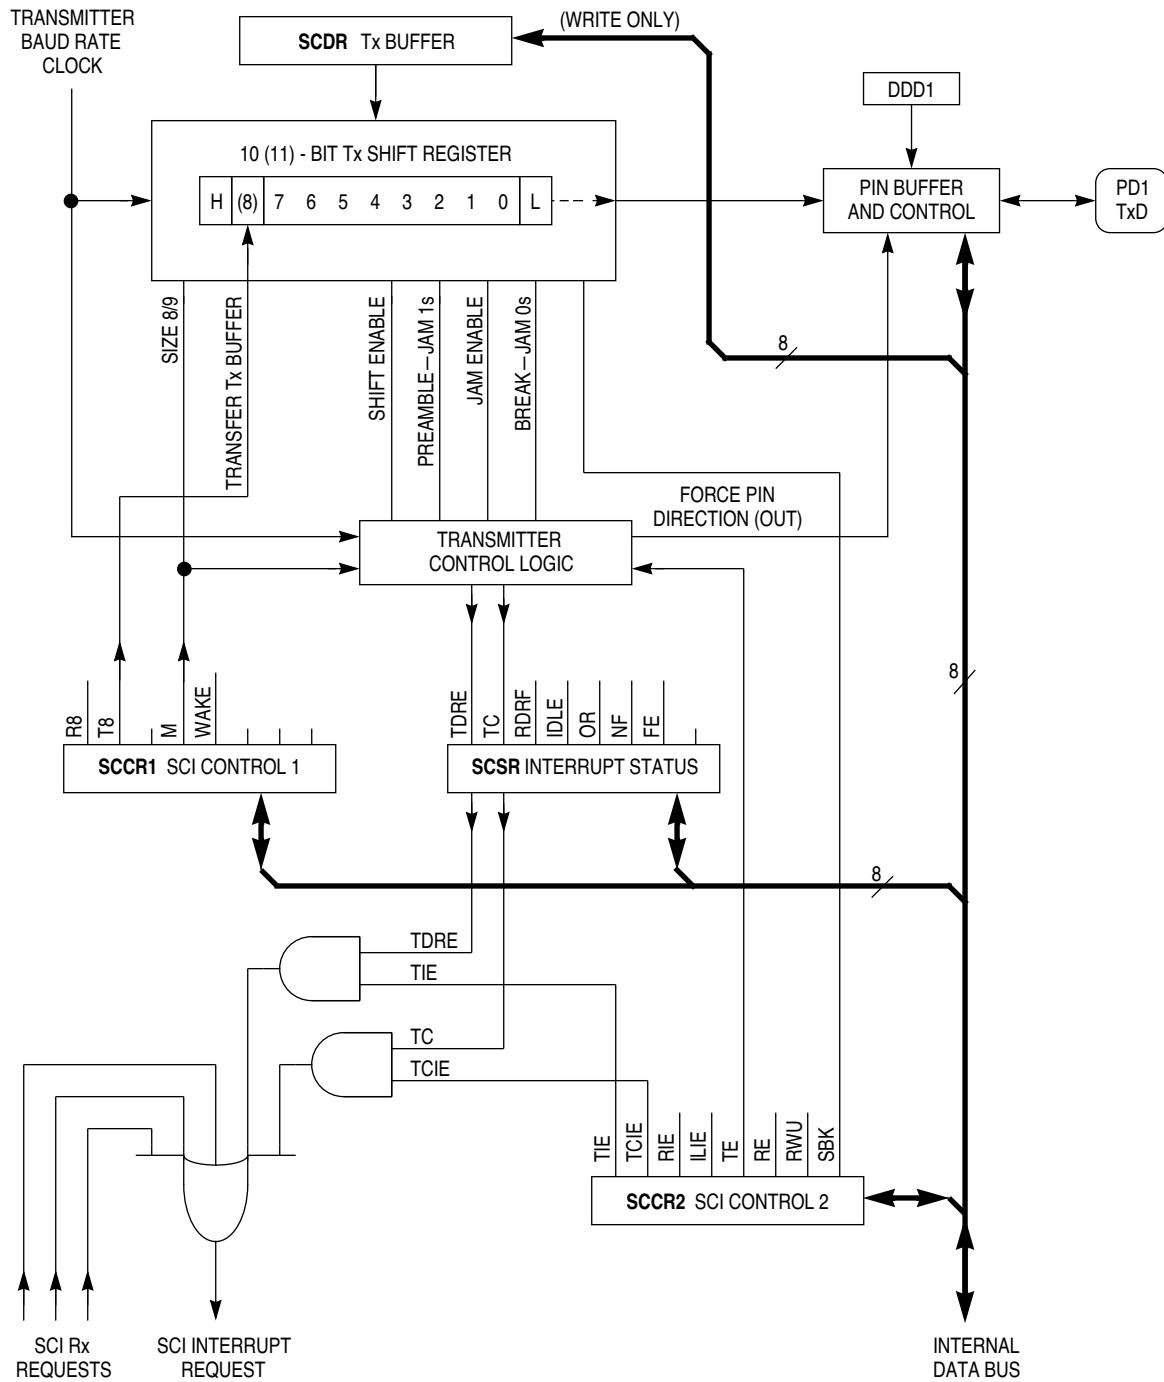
TRANSMITTER BAUD RATE CLOCK

SCDR Tx BUFFER

(WRITE ONLY)

DDD1

10 (11) - BIT Tx SHIFT REGISTER

| H | (8) | 7 | 6 | 5 | 4 | 3 | 2 | 1 | 0 | L |
|---|---|---|---|---|---|---|---|---|---|---|

PIN BUFFER AND CONTROL

PD1 TxD

SIZE 8/9

TRANSFER Tx BUFFER

SHIFT ENABLE

PREAMBLE—JAM 1s

JAM ENABLE

BREAK—JAM 0s

8

FORCE PIN DIRECTION (OUT)

TRANSMITTER CONTROL LOGIC

8

R8 T8 M WAKE

SCCR1 SCI CONTROL 1

TDRE TC RDRF IDLE OR NF FE

SCSR INTERRUPT STATUS

8

TDRE

TIE

TC

TCIE

TIE TCIE RIE ILIE TE RE RWU SBK

SCCR2 SCI CONTROL 2

SCI Rx REQUESTS

SCI INTERRUPT REQUEST

INTERNAL DATA BUS